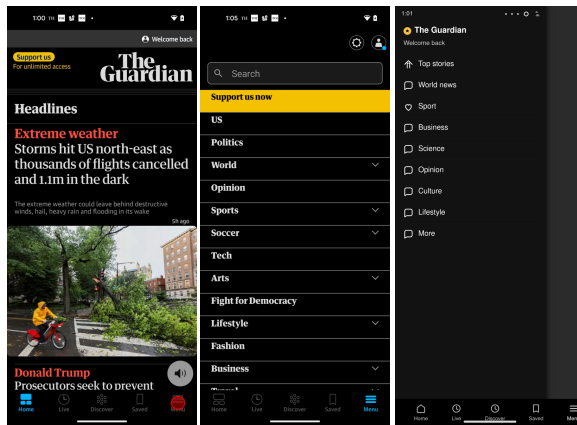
1:00

Welcome back

Support us
For unlimited access

The Guardian

Headlines

Extreme weather
Storms hit US north-east as thousands of flights cancelled and 1.1m in the dark

The extreme weather could leave behind destructive winds, hail, heavy rain and flooding in its wake

5h ago

Donald Trump
Prosecutors seek to prevent

Home Live Discover Saved Menu

1:05

Search

Support us now
US
Politics
World
Opinion
Sports
Soccer
Tech
Arts
Fight for Democracy
Lifestyle
Fashion
Business
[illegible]

Home Live Discover Saved Menu

1:01

The Guardian
Welcome back

Top stories
World news
Sport
Business
Science
Opinion
Culture
Lifestyle
More

Home Live Discover Saved Menu